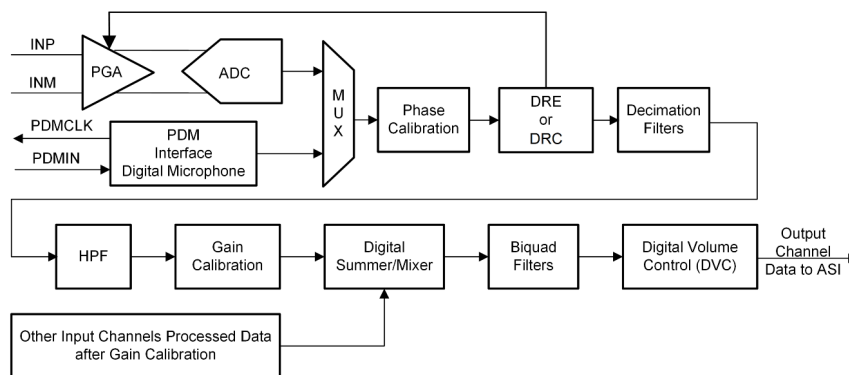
INP
INM
PGA
ADC
PDMCLK
PDMIN
PDM
Interface
Digital Microphone
M
U
X
Phase
Calibration
DRE
or
DRC
Decimation
Filters
HPF
Gain
Calibration
Digital
Summer/Mixer
Biquad
Filters
Digital Volume
Control (DVC)
Output
Channel
Data to ASI
Other Input Channels Processed Data
after Gain Calibration